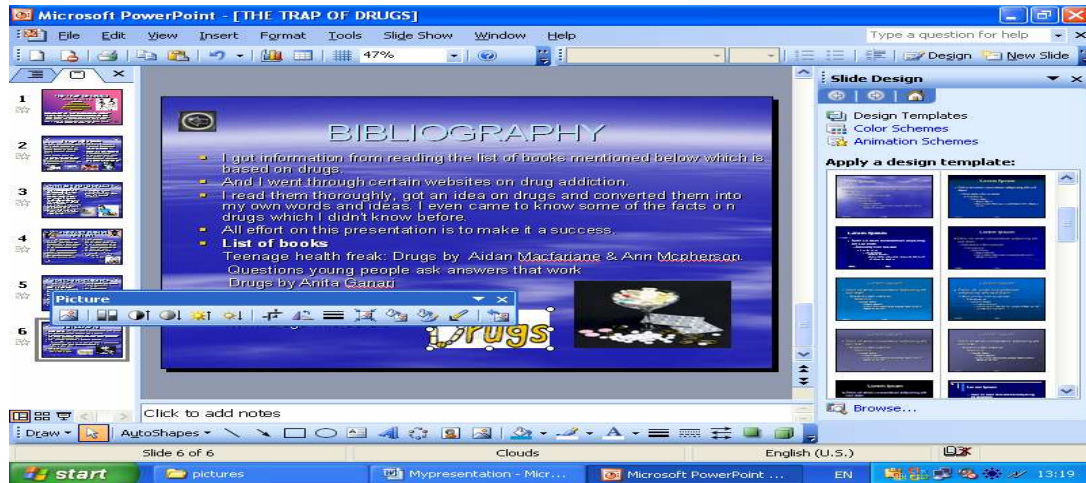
Microsoft PowerPoint - [THE TRAP OF DRUGS]

File Edit View Insert Format Tools Slide Show Window Help

Type a question for help

47%

Design New Slide

1
2
3
4
5
6

BIBLIOGRAPHY

I got information from reading the list of books mentioned below which is based on drugs.

And I went through certain websites on drug addiction.

I read them thoroughly, got an idea on drugs and converted them into my own words and ideas. I even came to know some of the facts o n drugs which I didn't know before.

All effort on this presentation is to make it a success.

List of books

Teenage health freak: Drugs by Aidan Macfarlane & Ann Mcpherson.

Questions young people ask answers that work

Drugs by Anita Ganari

Picture

Drugs

Slide Design

Design Templates
Color Schemes
Animation Schemes

Apply a design template:

Browse...

Click to add notes

Draw AutoShapes

Slide 6 of 6 Clouds English (U.S.)

start pictures Mypresentation - Micr... Microsoft PowerPoint ... EN 13:19